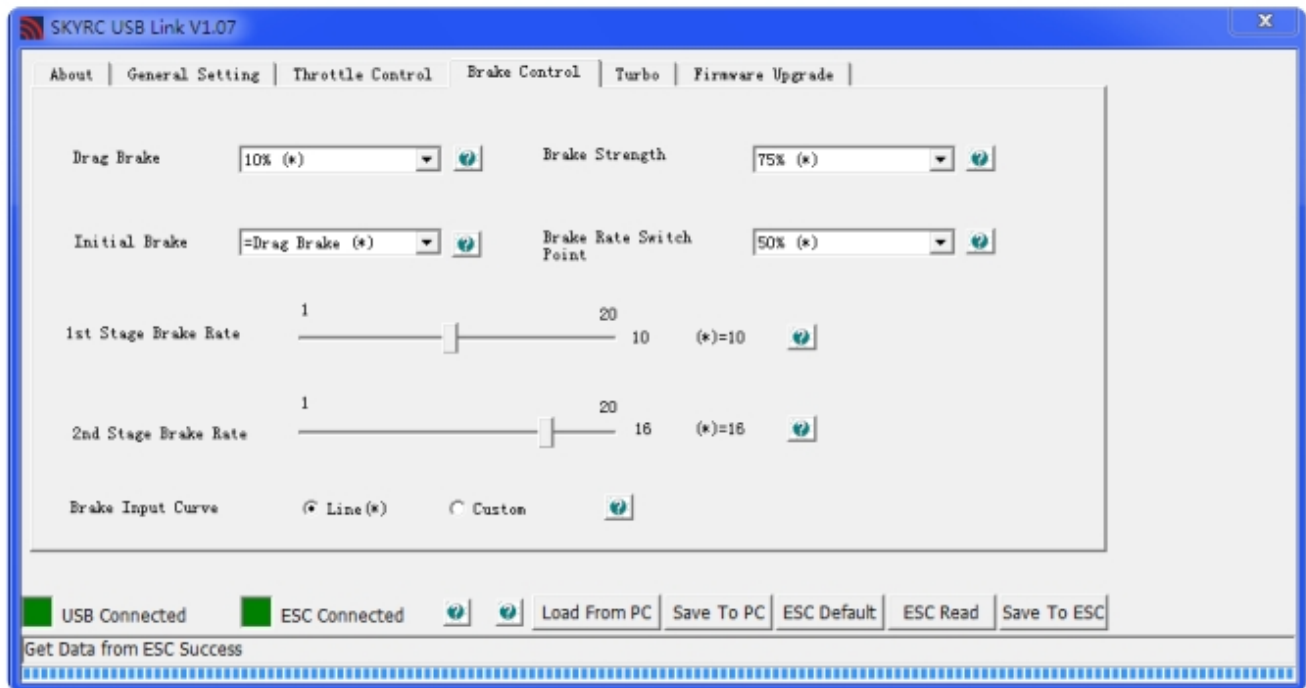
SKYRC USB Link V1.07

About | General Setting | Throttle Control | Brake Control | Turbo | Firmware Upgrade

Drag Brake 10% (*)

Brake Strength 75% (*)

Initial Brake =Drag Brake (*)

Brake Rate Switch Point 50% (*)

1st Stage Brake Rate 1 20 10 (*)=10

2nd Stage Brake Rate 1 20 16 (*)=16

Brake Input Curve Line(*) Custom

USB Connected ESC Connected Load From PC Save To PC ESC Default ESC Read Save To ESC

Get Data from ESC Success